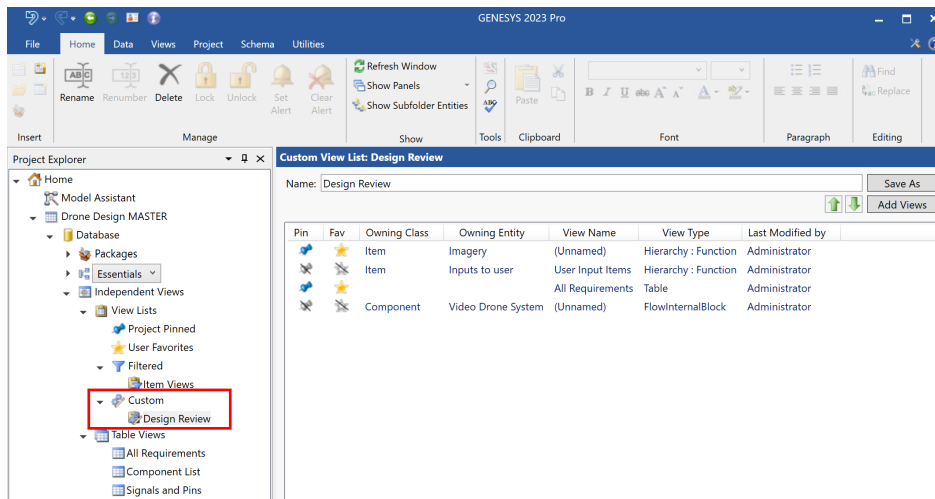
GENESYS 2023 Pro

File Home Data Views Project Schema Utilities

Insert

Rename Renumber Delete Lock Unlock Set Alert Clear Alert

Manage

Refresh Window
Show Panels
Show Subfolder Entities

Show

Tools

Paste

Clipboard

Font

Paragraph

Find
Replace

Editing

Project Explorer

Home
Model Assistant
Drone Design MASTER
Database
Packages
Essentials
Independent Views
View Lists
Project Pinned
User Favorites
Filtered
Item Views
Custom
Design Review
Table Views
All Requirements
Component List
Signals and Pins

Custom View List: Design Review

Name: Design Review

Save As

Add Views

| Pin | Fav | Owning Class | Owning Entity | View Name | View Type | Last Modified by |
|---|---|---|---|---|---|---|
| | | Item | Imagery | (Unnamed) | Hierarchy : Function | Administrator |
| | | Item | Inputs to user | User Input Items | Hierarchy : Function | Administrator |
| | | | | All Requirements | Table | Administrator |
| | | Component | Video Drone System | (Unnamed) | FlowInternalBlock | Administrator |